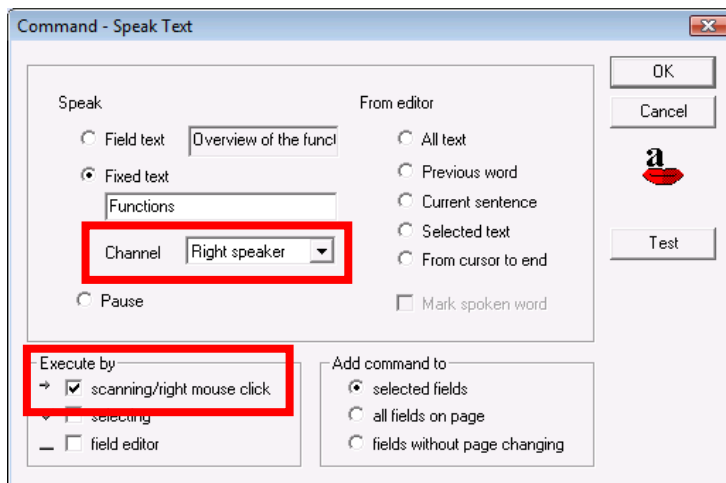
Command - Speak Text

Speak

Field text Overview of the funct

Fixed text

Functions

Channel Right speaker

Pause

From editor

All text

Previous word

Current sentence

Selected text

From cursor to end

Mark spoken word

OK

Cancel

a

Test

Execute by

scanning/right mouse click

selecting

field editor

Add command to

selected fields

all fields on page

fields without page changing